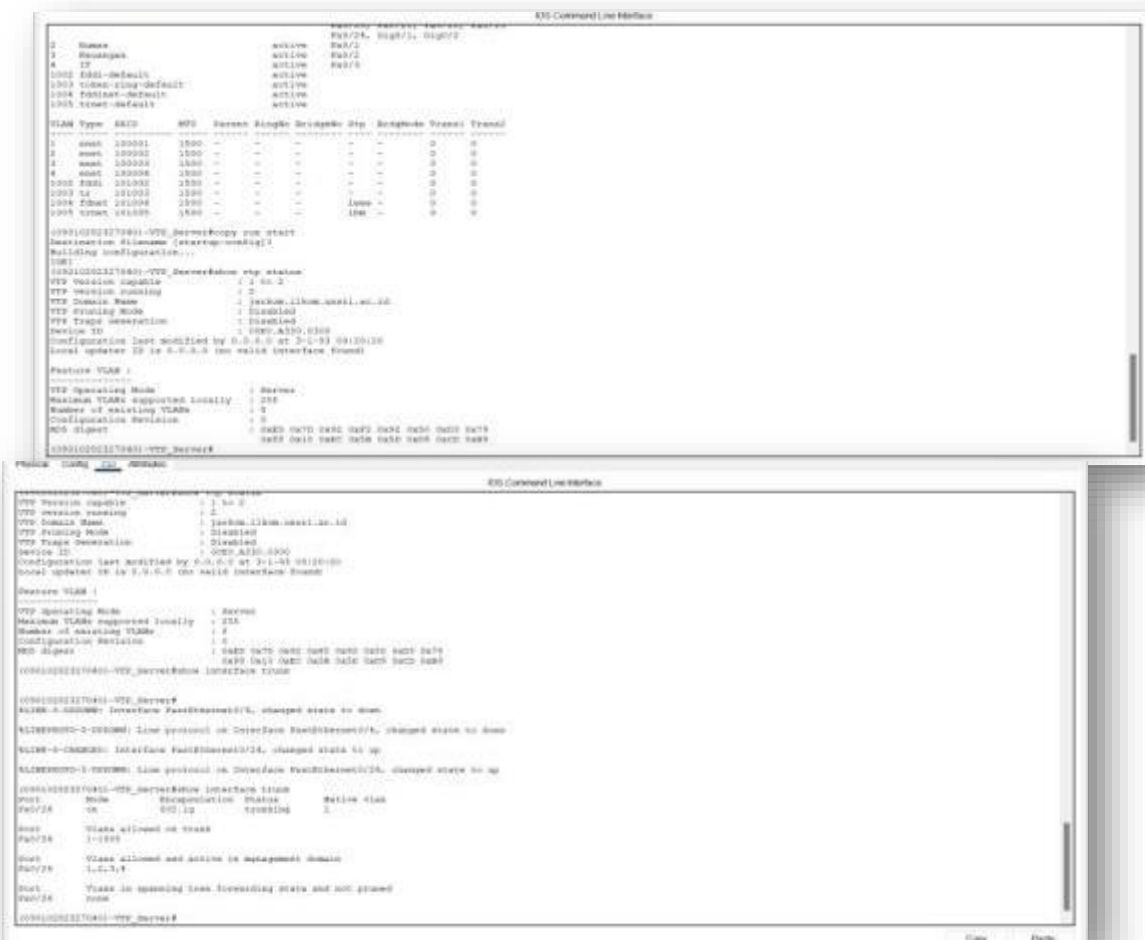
IOS Command Line Interface

Fa0/24, Gig0/1, Gig0/2
2 Human active Fa0/1
3 Keuangan active Fa0/2
4 IT active Fa0/3
1002 fddi-default active
1003 token-ring-default active
1004 fddinet-default active
1005 trnet-default active

VLAN Type SAID MTU Parent RingNo BridgeNo Stp BrdgMode Trans1 Trans2

1 enet 100001 1500 - - - - - 0 0
2 enet 100002 1500 - - - - - 0 0
3 enet 100003 1500 - - - - - 0 0
4 enet 100004 1500 - - - - - 0 0
1002 fddi 101002 1500 - - - - - 0 0
1003 tr 101003 1500 - - - - - 0 0
1004 fdnet 101004 1500 - - - ieee - 0 0
1005 trnet 101005 1500 - - - ibm - 0 0

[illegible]-VTP_Server#copy run start
Destination filename [startup-config]?
Building configuration...
[OK]
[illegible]-VTP_Server#show vtp status
VTP Version capable : 1 to 2
VTP version running : 2
VTP Domain Name : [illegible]
VTP Pruning Mode : Disabled
VTP Traps Generation : Disabled
Device ID : 00E0.A330.0300
Configuration last modified by 0.0.0.0 at 3-1-93 00:20:20
Local updater ID is 0.0.0.0 (no valid interface found)

Feature VLAN :

VTP Operating Mode : Server
Maximum VLANs supported locally : 255
Number of existing VLANs : 8
Configuration Revision : 5
MD5 digest : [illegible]
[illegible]

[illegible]-VTP_Server#

Physical Config CLI Attributes

IOS Command Line Interface

VTP Version capable : 1 to 2
VTP version running : 2
VTP Domain Name : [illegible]
VTP Pruning Mode : Disabled
VTP Traps Generation : Disabled
Device ID : 00E0.A330.0300
Configuration last modified by 0.0.0.0 at 3-1-93 00:20:20
Local updater ID is 0.0.0.0 (no valid interface found)

Feature VLAN :

VTP Operating Mode : Server
Maximum VLANs supported locally : 255
Number of existing VLANs : 8
Configuration Revision : 5
MD5 digest : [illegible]
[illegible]
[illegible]-VTP_Server#show interface trunk

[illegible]-VTP_Server#
%LINK-5-CHANGED: Interface FastEthernet0/4, changed state to down

%LINEPROTO-5-UPDOWN: Line protocol on Interface FastEthernet0/4, changed state to down

%LINK-5-CHANGED: Interface FastEthernet0/24, changed state to up

%LINEPROTO-5-UPDOWN: Line protocol on Interface FastEthernet0/24, changed state to up

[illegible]-VTP_Server#show interface trunk
Port Mode Encapsulation Status Native vlan
Fa0/24 on 802.1q trunking 1

Port Vlans allowed on trunk
Fa0/24 1-1005

Port Vlans allowed and active in management domain
Fa0/24 1,2,3,4

Port Vlans in spanning tree forwarding state and not pruned
Fa0/24 none

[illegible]-VTP_Server#

Copy Paste